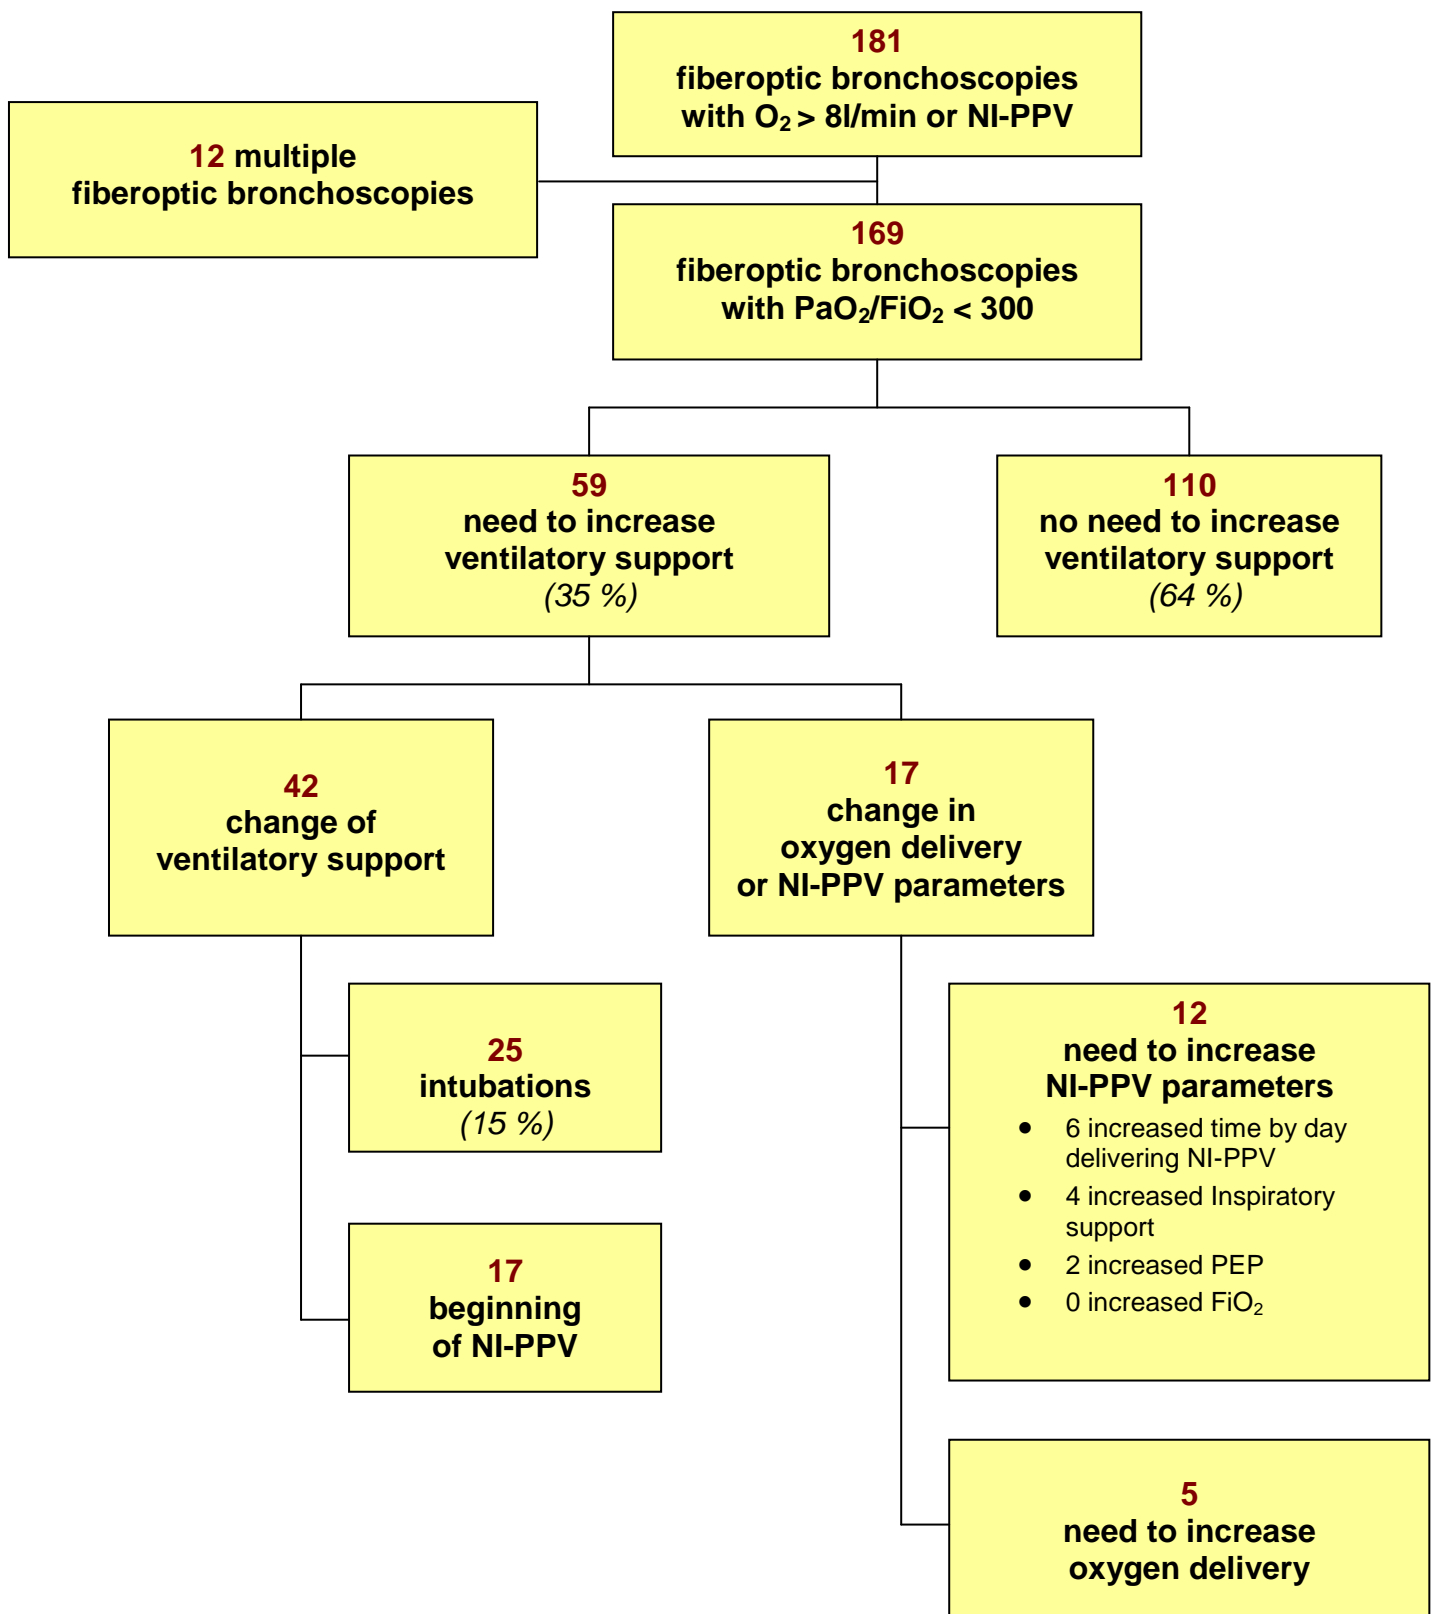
181
fiberoptic bronchoscopies
with $O_2$ > 8l/min or NI-PPV

12 multiple
fiberoptic bronchoscopies

169
fiberoptic bronchoscopies
with $PaO_2/FiO_2$ < 300

59
need to increase
ventilatory support
(35 %)

110
no need to increase
ventilatory support
(64 %)

42
change of
ventilatory support

17
change in
oxygen delivery
or NI-PPV parameters

25
intubations
(15 %)

17
beginning
of NI-PPV

12
need to increase
NI-PPV parameters
- 6 increased time by day delivering NI-PPV
- 4 increased Inspiratory support
- 2 increased PEP
- 0 increased $FiO_2$

5
need to increase
oxygen delivery